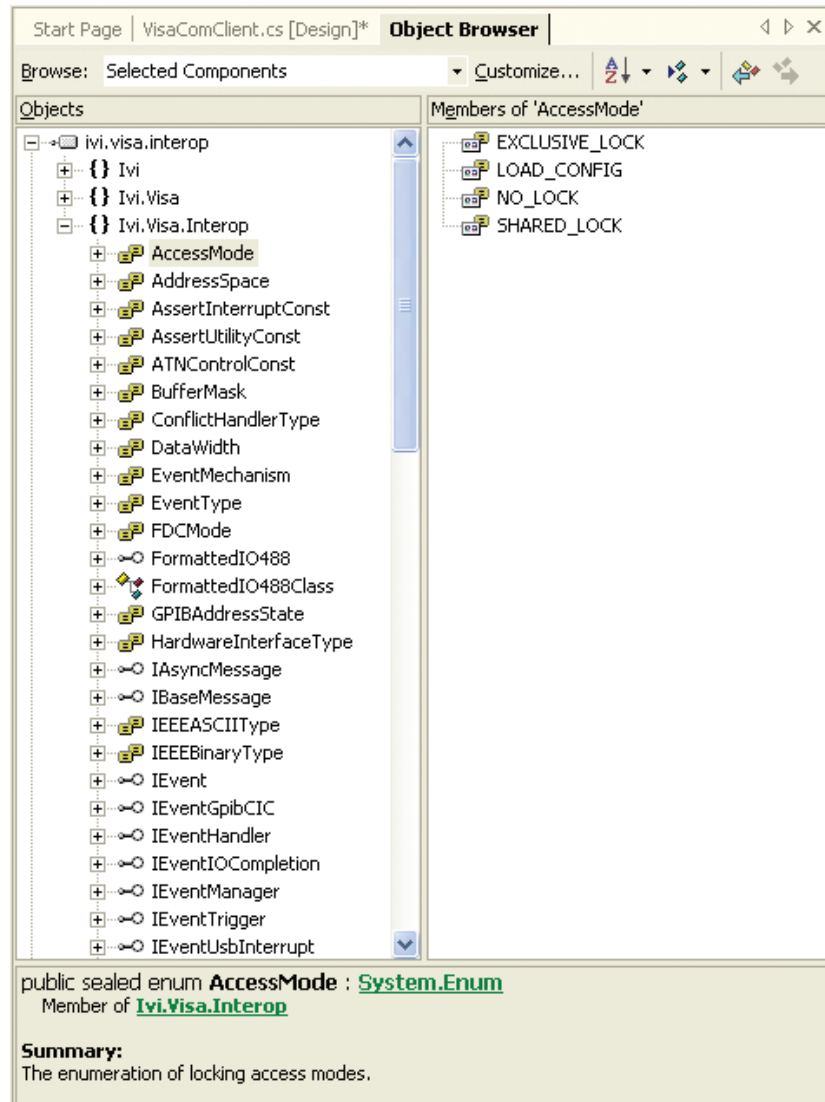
Start Page | VisaComClient.cs [Design]* | Object Browser

Browse: Selected Components ▾ Customize...

Objects

ivi.visa.interop
{} Ivi
{} Ivi.Visa
{} Ivi.Visa.Interop
AccessMode
AddressSpace
AssertInterruptConst
AssertUtilityConst
ATNControlConst
BufferMask
ConflictHandlerType
DataWidth
EventMechanism
EventType
FDCMode
FormattedIO488
FormattedIO488Class
GPIBAddressState
HardwareInterfaceType
IAsyncMessage
IBaseMessage
IEEEASCIIType
IEEEBinaryType
IEvent
IEventGpibCIC
IEventHandler
IEventIOCompletion
IEventManager
IEventTrigger
IEventUsbInterrupt

Members of 'AccessMode'

EXCLUSIVE_LOCK
LOAD_CONFIG
NO_LOCK
SHARED_LOCK

public sealed enum AccessMode : System.Enum
Member of Ivi.Visa.Interop

Summary:
The enumeration of locking access modes.